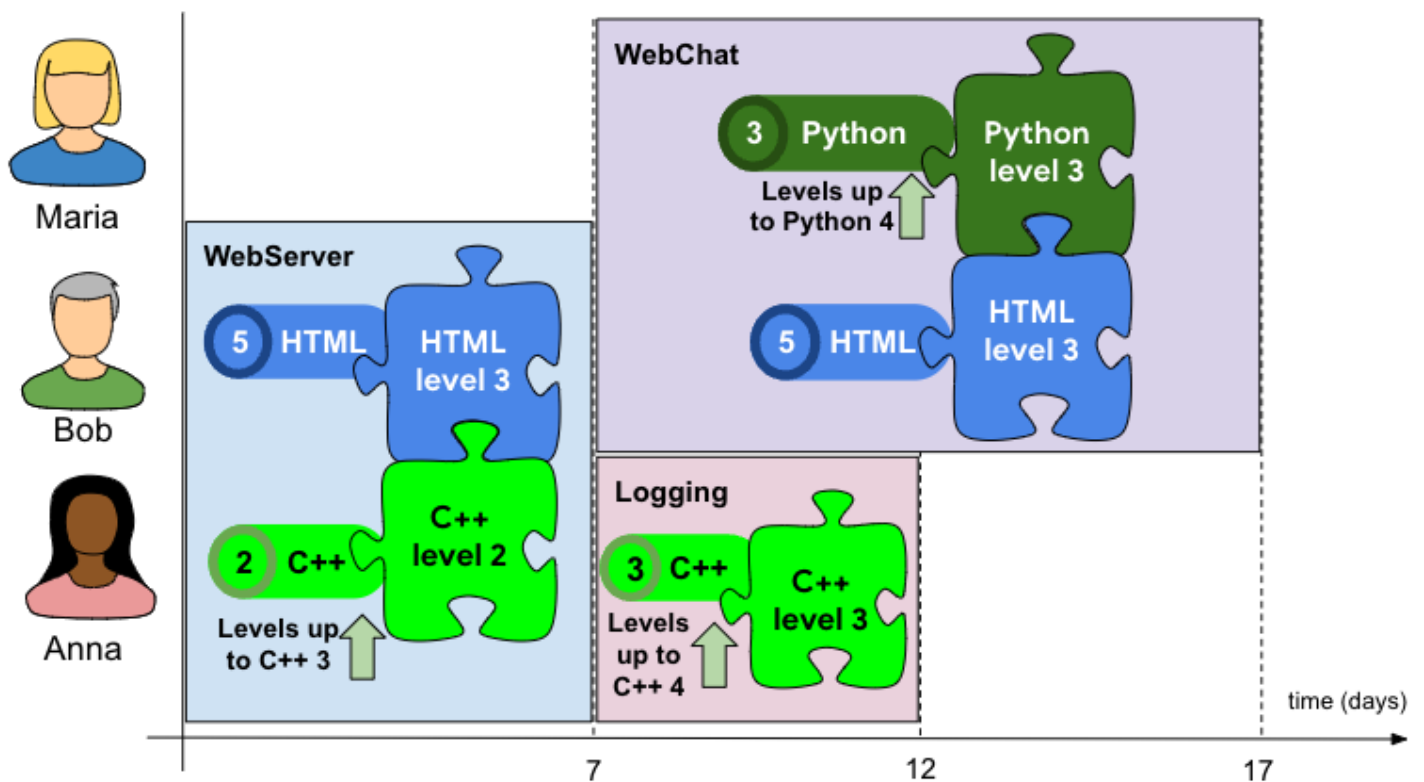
Maria

Bob

Anna

WebServer

5 HTML

HTML level 3

2 C++

C++ level 2

Levels up to C++ 3

WebChat

3 Python

Python level 3

Levels up to Python 4

5 HTML

HTML level 3

Logging

3 C++

C++ level 3

Levels up to C++ 4

time (days)

7

12

17